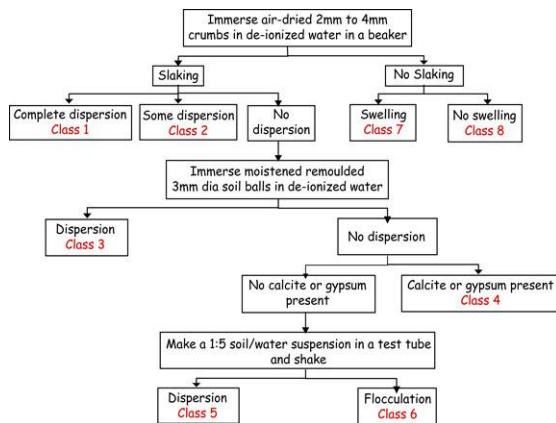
Immerse air-dried 2mm to 4mm crumbs in de-ionized water in a beaker

Slaking

No Slaking

Complete dispersion
Class 1

Some dispersion
Class 2

No dispersion

Swelling
Class 7

No swelling
Class 8

Immerse moistened remoulded 3mm dia soil balls in de-ionized water

Dispersion
Class 3

No dispersion

No calcite or gypsum present

Calcite or gypsum present
Class 4

Make a 1:5 soil/water suspension in a test tube and shake

Dispersion
Class 5

Flocculation
Class 6